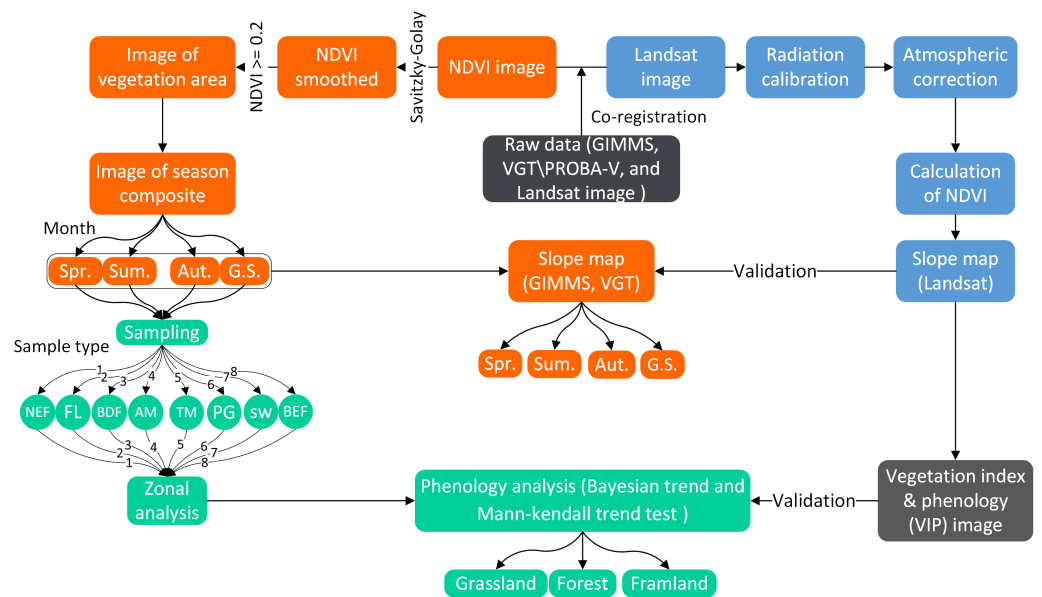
Image of vegetation area

NDVI >= 0.2

NDVI smoothed

Savitzky-Golay

NDVI image

Landsat image

Radiation calibration

Atmospheric correction

Co-registration

Raw data (GIMMS, VGT\PROBA-V, and Landsat image )

Image of season composite

Calculation of NDVI

Month

Spr.

Sum.

Aut.

G.S.

Slope map (GIMMS, VGT)

Validation

Slope map (Landsat)

Sampling

Sample type

Spr.

Sum.

Aut.

G.S.

1 2 3 4 5 6 7 8

NEF

FL

BDF

AM

TM

PG

SW

BEF

3 4 5 6 2 7 1 8

Zonal analysis

Phenology analysis (Bayesian trend and Mann-kendall trend test )

Validation

Vegetation index & phenology (VIP) image

Grassland

Forest

Framland